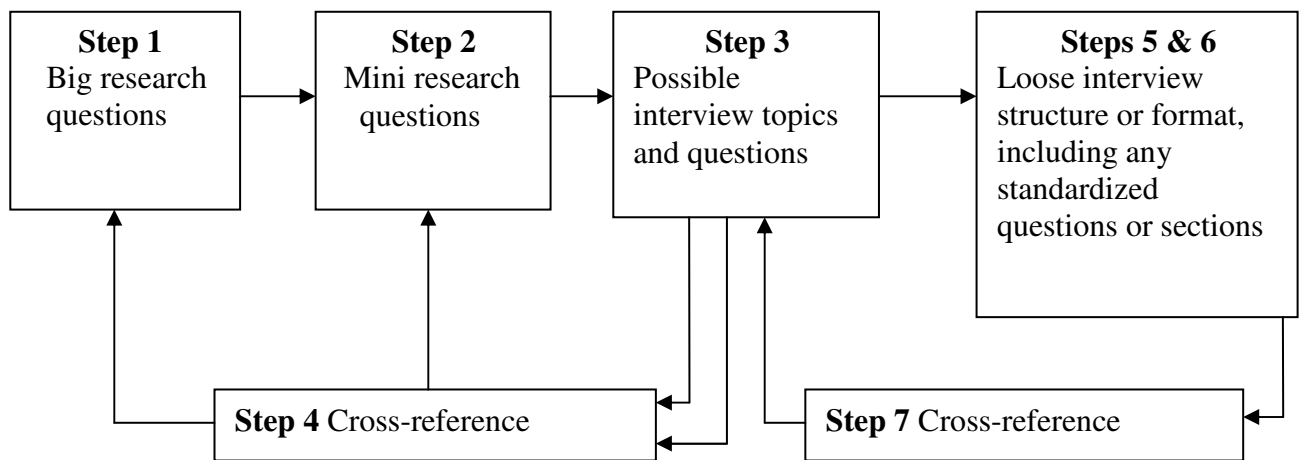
**Step 1**
Big research questions

**Step 2**
Mini research questions

**Step 3**
Possible interview topics and questions

**Steps 5 & 6**
Loose interview structure or format, including any standardized questions or sections

**Step 4** Cross-reference

**Step 7** Cross-reference